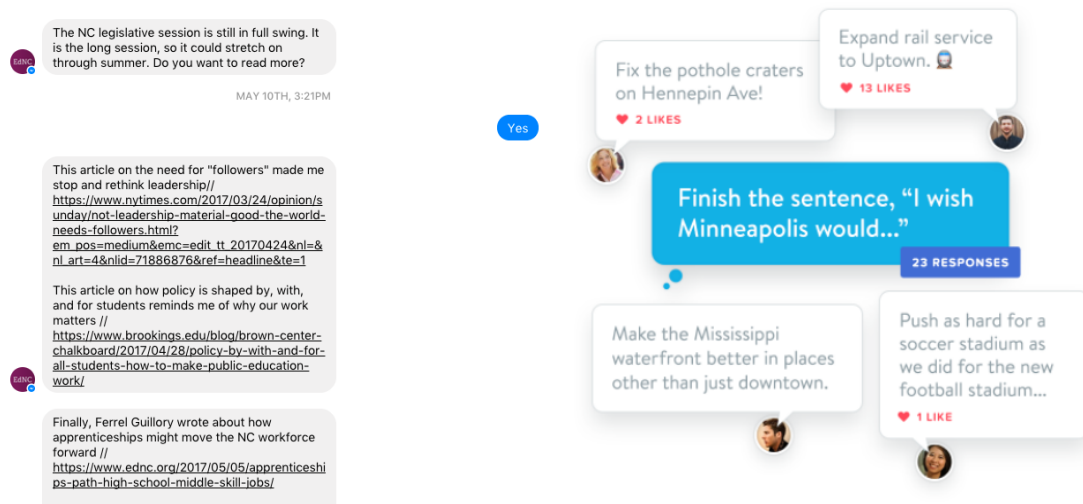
EdNC

The NC legislative session is still in full swing. It is the long session, so it could stretch on through summer. Do you want to read more?

MAY 10TH, 3:21PM

Yes

This article on the need for "followers" made me stop and rethink leadership// https://www.nytimes.com/2017/03/24/opinion/sunday/not-leadership-material-good-the-world-needs-followers.html?em_pos=medium&emc=edit_tt_20170424&nl=&nl_art=4&nlid=71886876&ref=headline&te=1

This article on how policy is shaped by, with, and for students reminds me of why our work matters // https://www.brookings.edu/blog/brown-center-chalkboard/2017/04/28/policy-by-with-and-for-all-students-how-to-make-public-education-work/

EdNC

Finally, Ferrel Guillory wrote about how apprenticeships might move the NC workforce forward // https://www.ednc.org/2017/05/05/apprenticeships-path-high-school-middle-skill-jobs/

Fix the pothole craters on Hennepin Ave!

♥ 2 LIKES

Expand rail service to Uptown.

♥ 13 LIKES

Finish the sentence, “I wish Minneapolis would...”

23 RESPONSES

Make the Mississippi waterfront better in places other than just downtown.

Push as hard for a soccer stadium as we did for the new football stadium.

♥ 1 LIKE